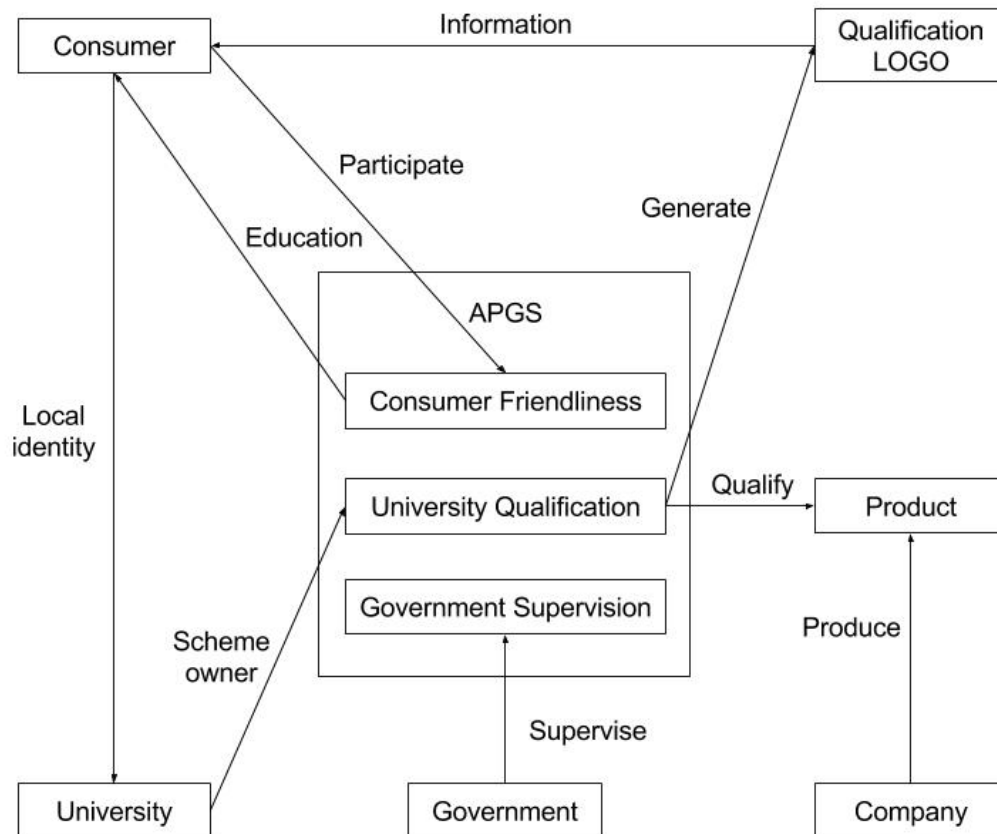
Consumer

Information

Qualification LOGO

Participate

Generate

Education

APGS

Consumer Friendliness

Local identity

University Qualification

Qualify

Product

Government Supervision

Scheme owner

Produce

Supervise

University

Government

Company